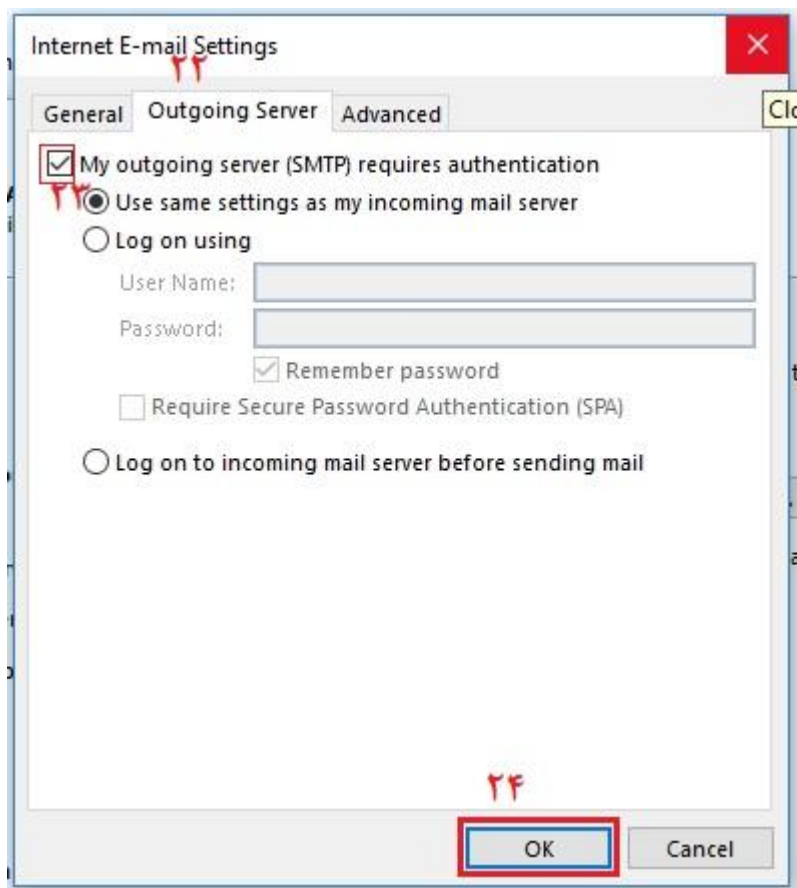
Internet E-mail Settings

۲۲

Clo

General Outgoing Server Advanced

My outgoing server (SMTP) requires authentication

۲۳

Use same settings as my incoming mail server

Log on using

User Name:

Password:

Remember password

Require Secure Password Authentication (SPA)

Log on to incoming mail server before sending mail

۲۴

OK Cancel